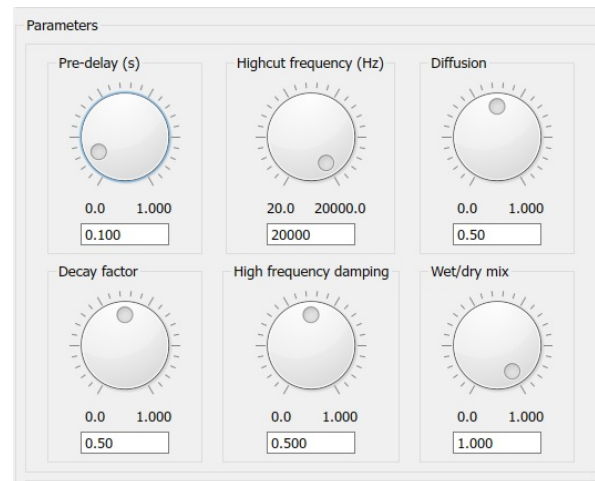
Parameters

Pre-delay (s)
0.0 1.000
0.100

Highcut frequency (Hz)
20.0 20000.0
20000

Diffusion
0.0 1.000
0.50

Decay factor
0.0 1.000
0.50

High frequency damping
0.0 1.000
0.500

Wet/dry mix
0.0 1.000
1.000